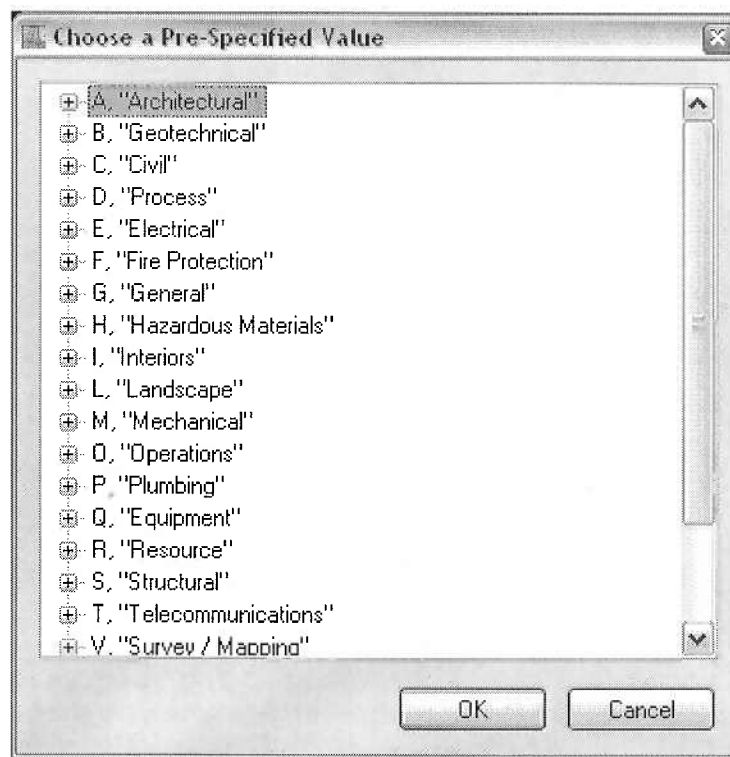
Choose a Pre-Specified Value

A, "Architectural"
B, "Geotechnical"
C, "Civil"
D, "Process"
E, "Electrical"
F, "Fire Protection"
G, "General"
H, "Hazardous Materials"
I, "Interiors"
L, "Landscape"
M, "Mechanical"
O, "Operations"
P, "Plumbing"
Q, "Equipment"
R, "Resource"
S, "Structural"
T, "Telecommunications"
V, "Survey / Mapping"

OK
Cancel